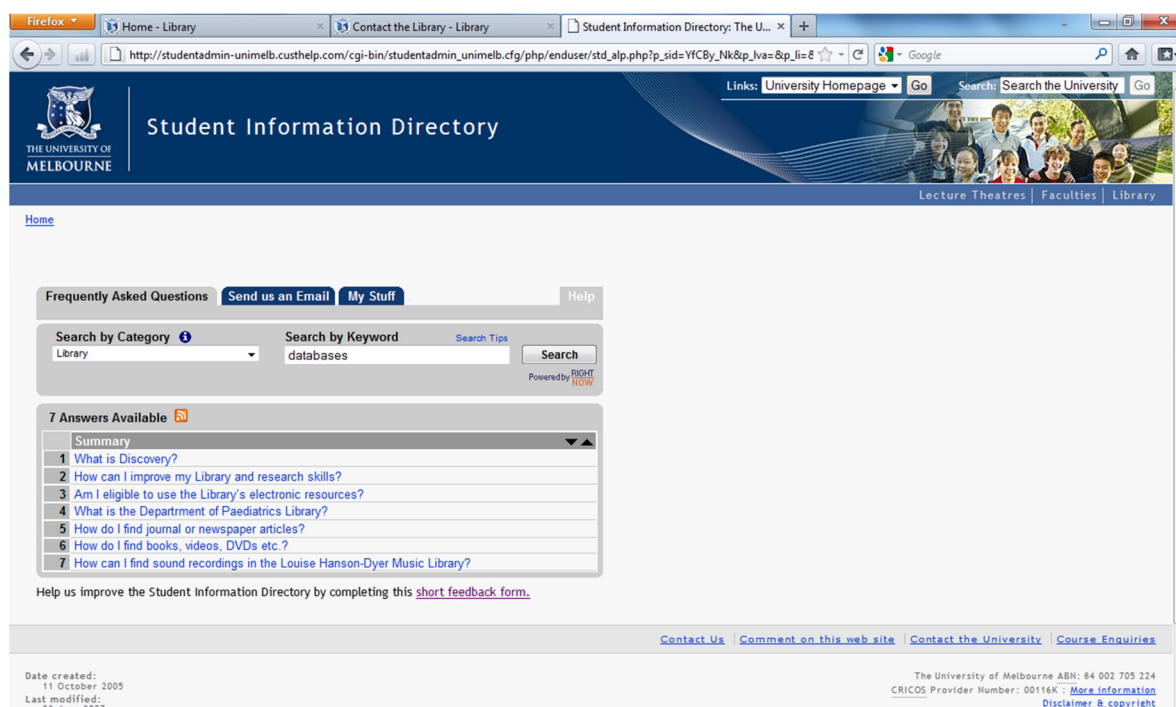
Firefox

Home - Library

Contact the Library - Library

Student Information Directory: The U...

http://studentadmin-unimelb.custhelp.com/cgi-bin/studentadmin_unimelb.cfg/php/enduser/std_alp.php?p_sid=YfCBy_Nk&p_lva=&p_li=8

Google

Links: University Homepage Go Search: Search the University Go

THE UNIVERSITY OF MELBOURNE

Student Information Directory

Lecture Theatres | Faculties | Library

Home

Frequently Asked Questions | Send us an Email | My Stuff | Help

Search by Category

Library

Search by Keyword

Search Tips

databases

Search

Powered by RIGHT NOW

7 Answers Available

| | Summary |
|---|---|
| 1 | What is Discovery? |
| 2 | How can I improve my Library and research skills? |
| 3 | Am I eligible to use the Library's electronic resources? |
| 4 | What is the Department of Paediatrics Library? |
| 5 | How do I find journal or newspaper articles? |
| 6 | How do I find books, videos, DVDs etc.? |
| 7 | How can I find sound recordings in the Louise Hanson-Dyer Music Library? |

Help us improve the Student Information Directory by completing this short feedback form.

Contact Us | Comment on this web site | Contact the University | Course Enquiries

Date created:
11 October 2005
Last modified:

The University of Melbourne ABN: 84 002 705 224
CRICOS Provider Number: 00116K : More information
Disclaimer & copyright